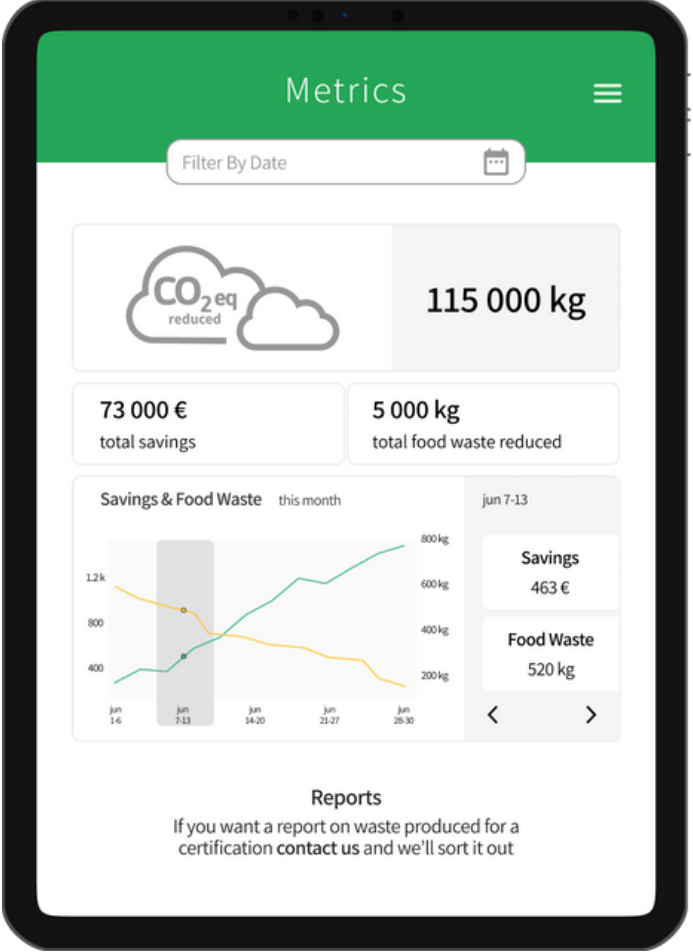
Metrics

Filter By Date

$CO_2$eq
reduced

115 000 kg

73 000 €
total savings

5 000 kg
total food waste reduced

Savings & Food Waste this month

1.2 k
800
400

800 kg
600 kg
400 kg
200 kg

jun 1-6
jun 7-13
jun 14-20
jun 21-27
jun 28-30

jun 7-13

Savings
463 €

Food Waste
520 kg

<
>

Reports
If you want a report on waste produced for a certification contact us and we'll sort it out